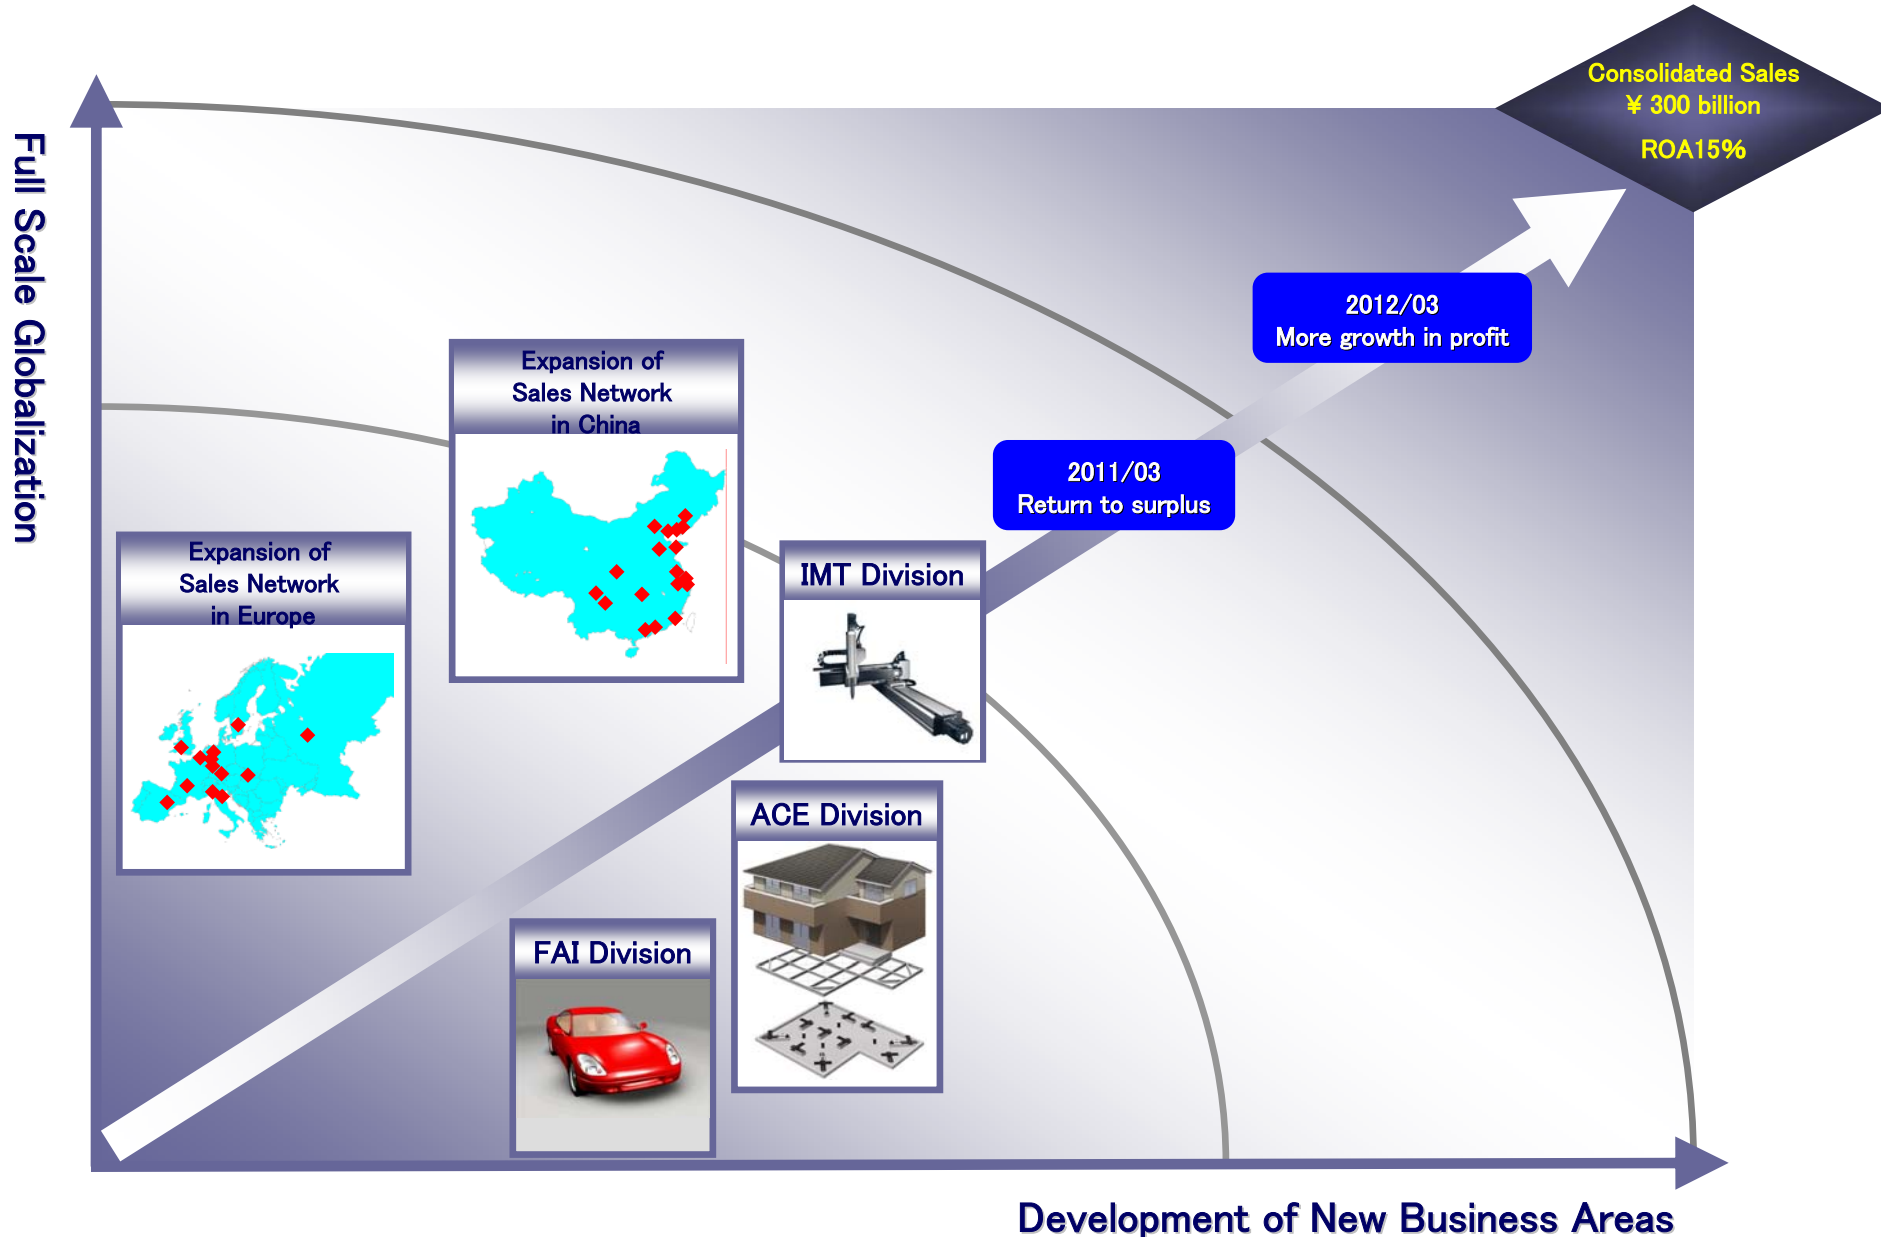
Consolidated Sales
¥ 300 billion
ROA15%

Full Scale Globalization

2012/03
More growth in profit

Expansion of Sales Network in China

2011/03
Return to surplus

Expansion of Sales Network in Europe

IMT Division

ACE Division

FAI Division

Development of New Business Areas